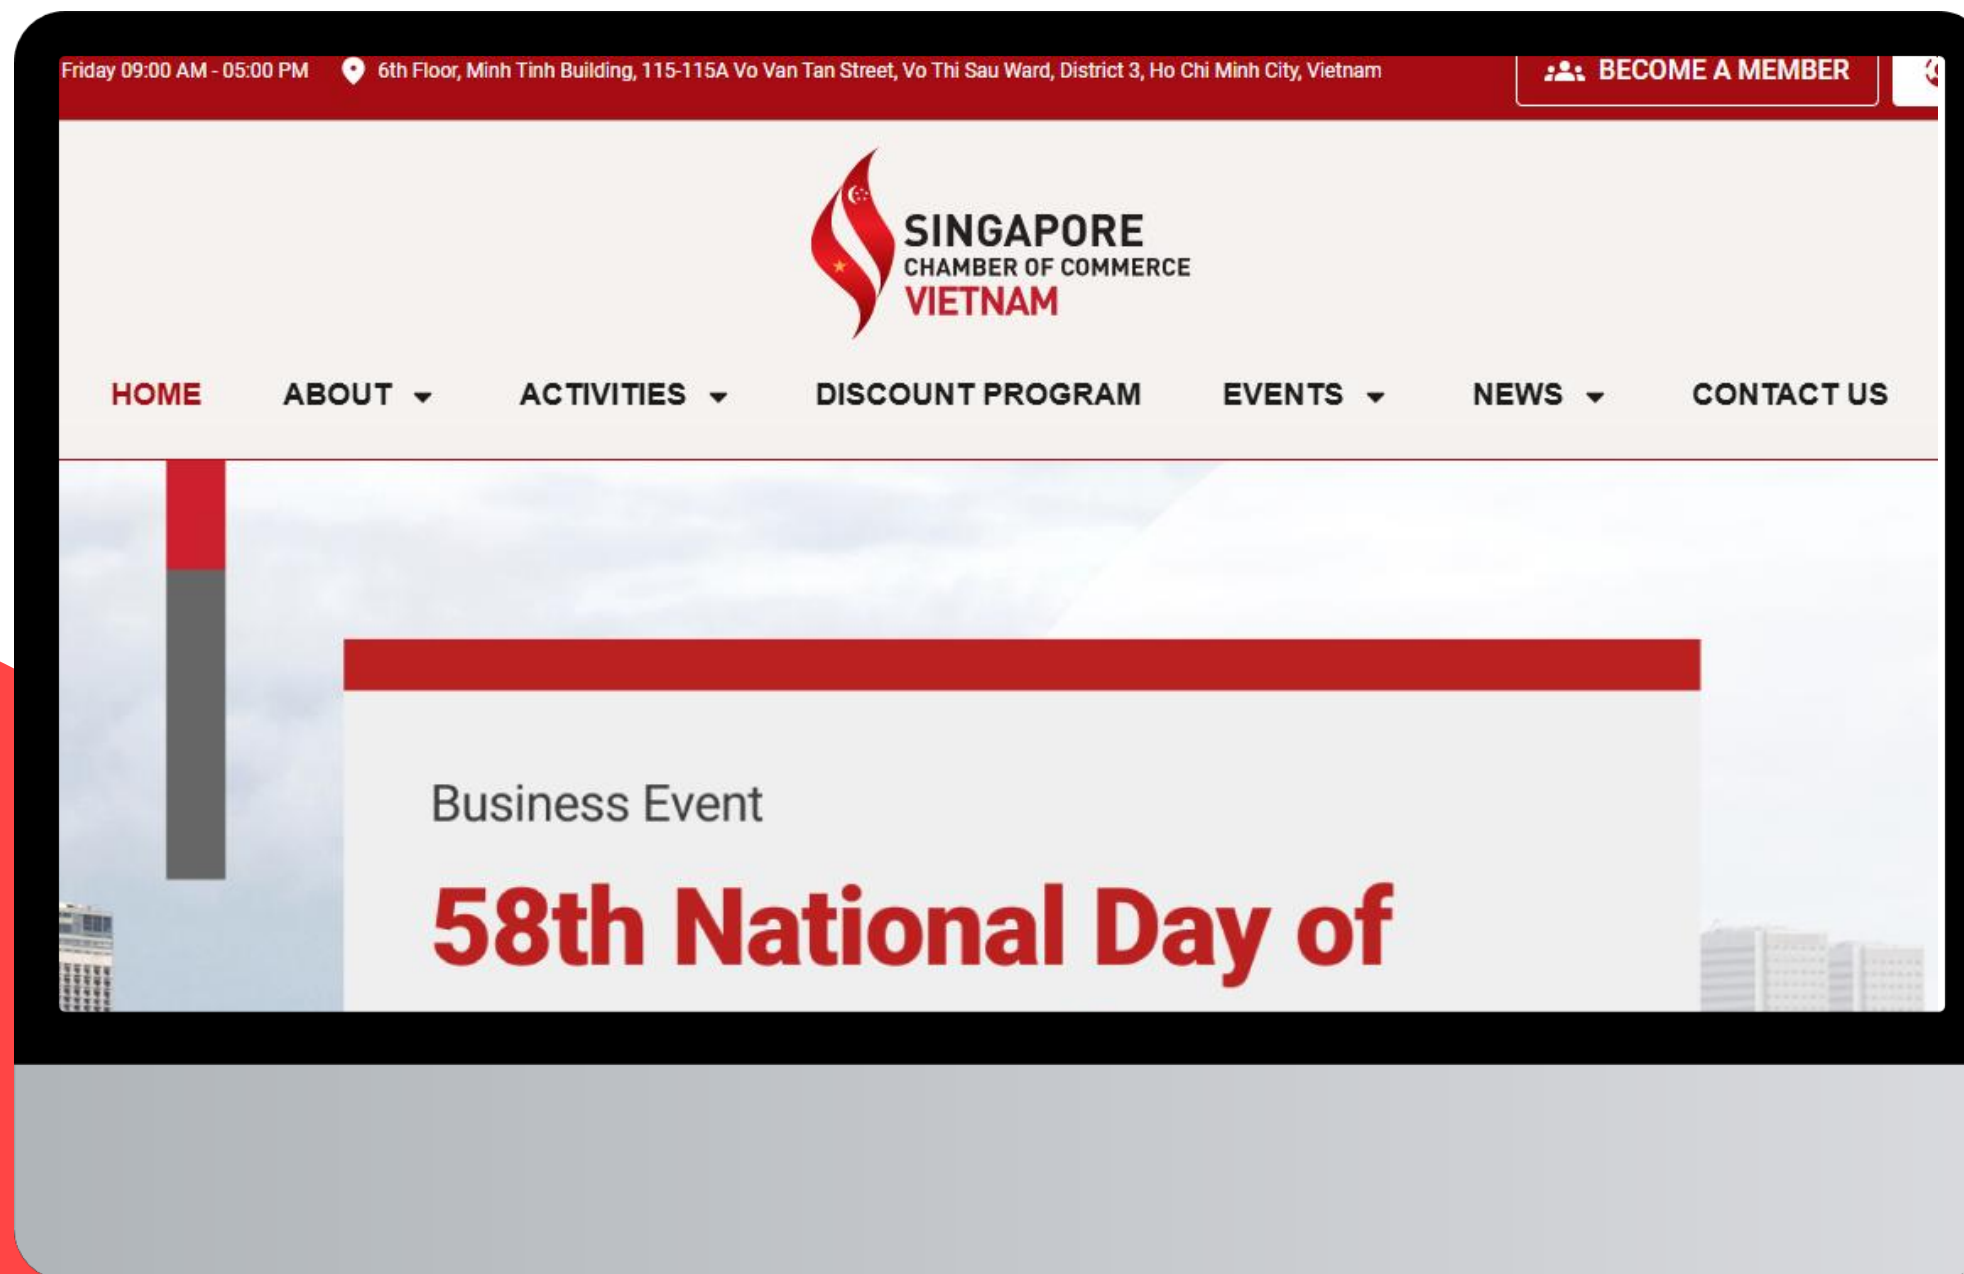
Friday 09:00 AM - 05:00 PM 6th Floor, Minh Tinh Building, 115-115A Vo Van Tan Street, Vo Thi Sau Ward, District 3, Ho Chi Minh City, Vietnam

BECOME A MEMBER

SINGAPORE
CHAMBER OF COMMERCE
VIETNAM

HOME ABOUT ACTIVITIES DISCOUNT PROGRAM EVENTS NEWS CONTACT US

Business Event

58th National Day of